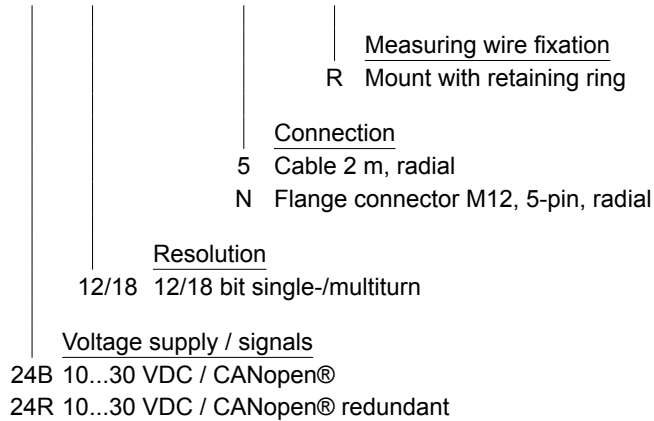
Measuring wire fixation
R Mount with retaining ring

Connection
5 Cable 2 m, radial
N Flange connector M12, 5-pin, radial

Resolution
12/18 12/18 bit single-/multiturn

Voltage supply / signals
24B 10...30 VDC / CANopen®
24R 10...30 VDC / CANopen® redundant